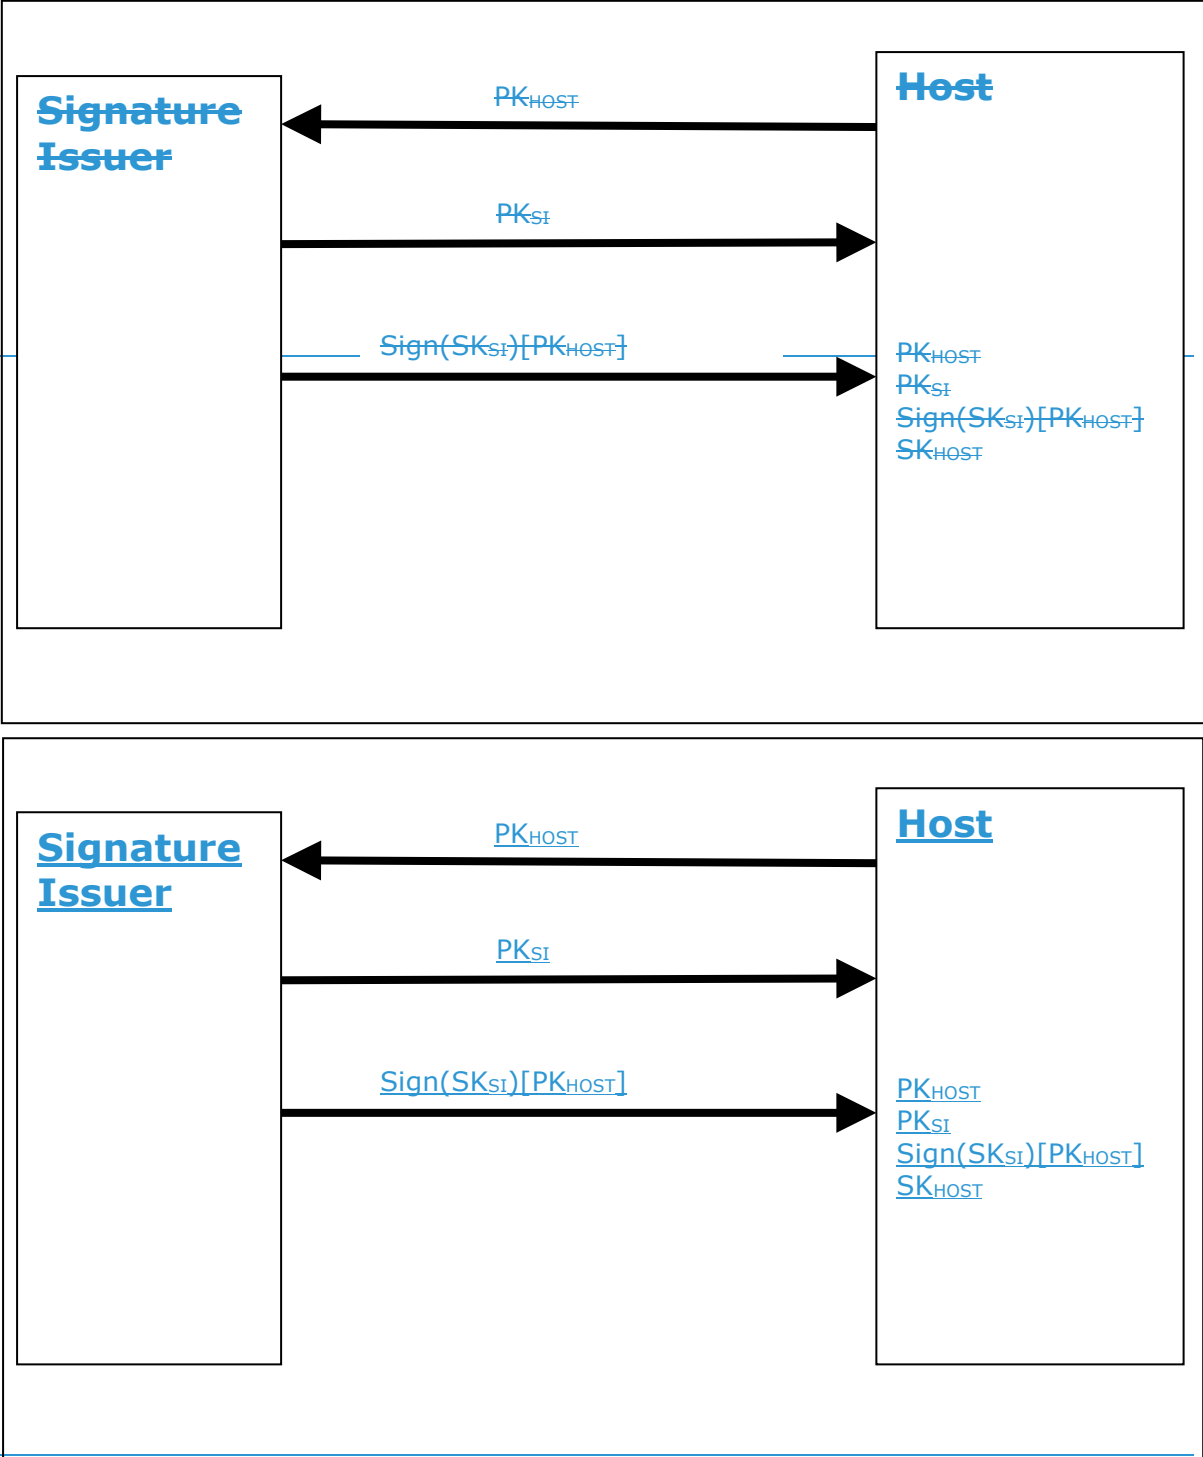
Signature Issuer

Host

$PK_{HOST}$

$PK_{SI}$

$Sign(SK_{SI})[PK_{HOST}]$

$PK_{HOST}$
$PK_{SI}$
$Sign(SK_{SI})[PK_{HOST}]$
$SK_{HOST}$

Signature Issuer

Host

$PK_{HOST}$

$PK_{SI}$

$Sign(SK_{SI})[PK_{HOST}]$

$PK_{HOST}$
$PK_{SI}$
$Sign(SK_{SI})[PK_{HOST}]$
$SK_{HOST}$